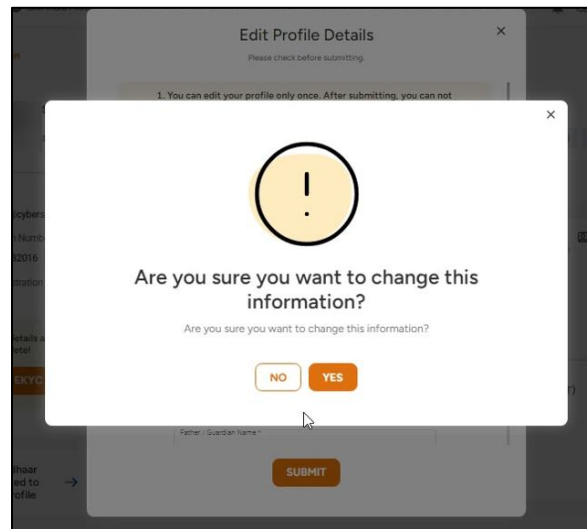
Edit Profile Details

Please check before submitting.

1. You can edit your profile only once. After submitting, you can not

×

cybers

Numb

2016

stration

etails a
ete!

EKYC

haar
ed to
ofile

×

!

Are you sure you want to change this information?

Are you sure you want to change this information?

NO

YES

Father / Guardian Name *

SUBMIT